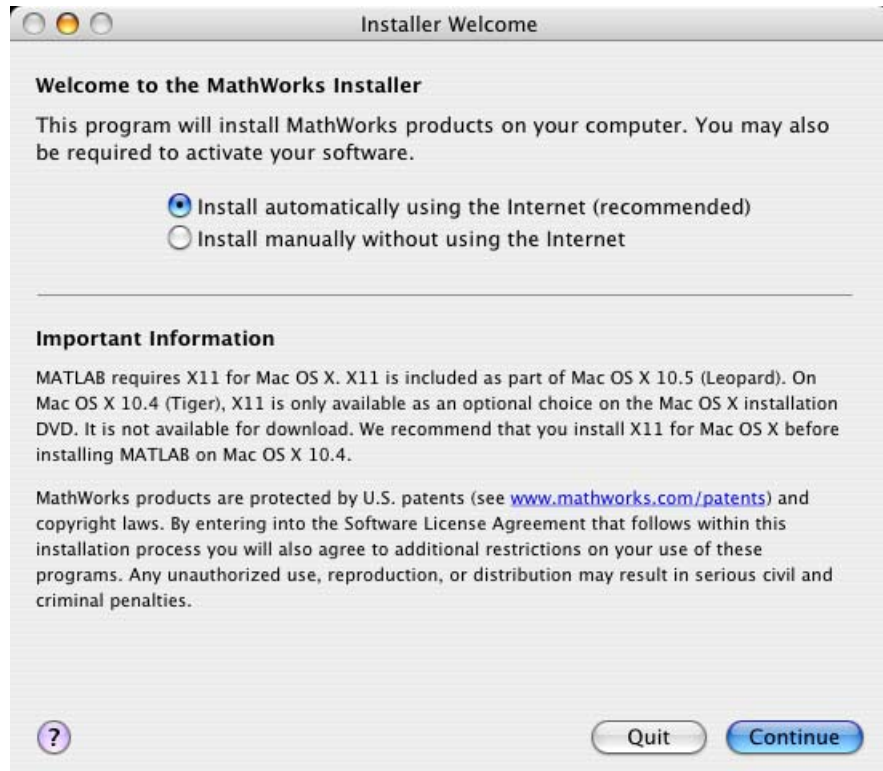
Installer Welcome

Welcome to the MathWorks Installer

This program will install MathWorks products on your computer. You may also be required to activate your software.

Install automatically using the Internet (recommended)
Install manually without using the Internet

Important Information

MATLAB requires X11 for Mac OS X. X11 is included as part of Mac OS X 10.5 (Leopard). On Mac OS X 10.4 (Tiger), X11 is only available as an optional choice on the Mac OS X installation DVD. It is not available for download. We recommend that you install X11 for Mac OS X before installing MATLAB on Mac OS X 10.4.

MathWorks products are protected by U.S. patents (see www.mathworks.com/patents) and copyright laws. By entering into the Software License Agreement that follows within this installation process you will also agree to additional restrictions on your use of these programs. Any unauthorized use, reproduction, or distribution may result in serious civil and criminal penalties.

?

Quit

Continue